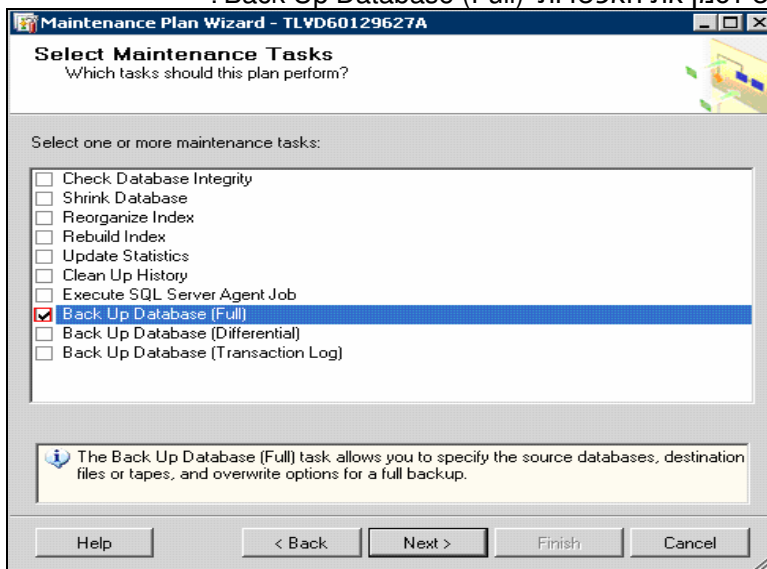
: Back Up Database (Full) את המשימה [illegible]

Maintenance Plan Wizard - TLVD60129627A

Select Maintenance Tasks
Which tasks should this plan perform?

Select one or more maintenance tasks:

Check Database Integrity
Shrink Database
Reorganize Index
Rebuild Index
Update Statistics
Clean Up History
Execute SQL Server Agent Job
Back Up Database (Full)
Back Up Database (Differential)
Back Up Database (Transaction Log)

The Back Up Database (Full) task allows you to specify the source databases, destination files or tapes, and overwrite options for a full backup.

Help
< Back
Next >
Finish
Cancel